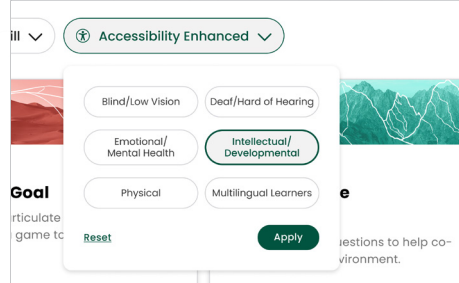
ill

Accessibility Enhanced

Blind/Low Vision

Deaf/Hard of Hearing

Emotional/ Mental Health

Intellectual/ Developmental

Physical

Multilingual Learners

Reset

Apply

Goal
rticulate
game to

e
uestions to help co-
vironment.